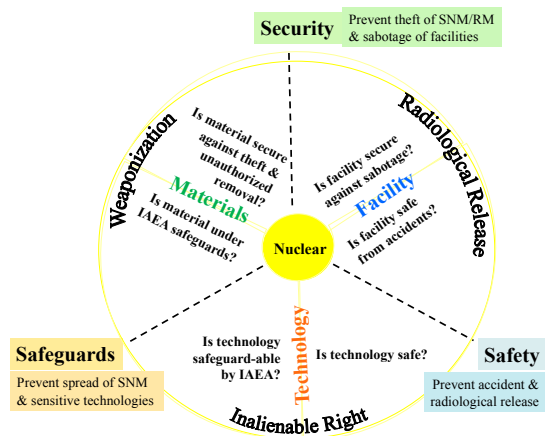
Security
Prevent theft of SNM/RM & sabotage of facilities

Weaponization

Radiological Release

Is material secure against theft & unauthorized removal?

Materials

Is material under IAEA safeguards?

Is facility secure against sabotage?

Facility

Is facility safe from accidents?

Nuclear

Safeguards
Prevent spread of SNM & sensitive technologies

Is technology safeguard-able by IAEA?

Technology

Is technology safe?

Safety
Prevent accident & radiological release

Inalienable Right